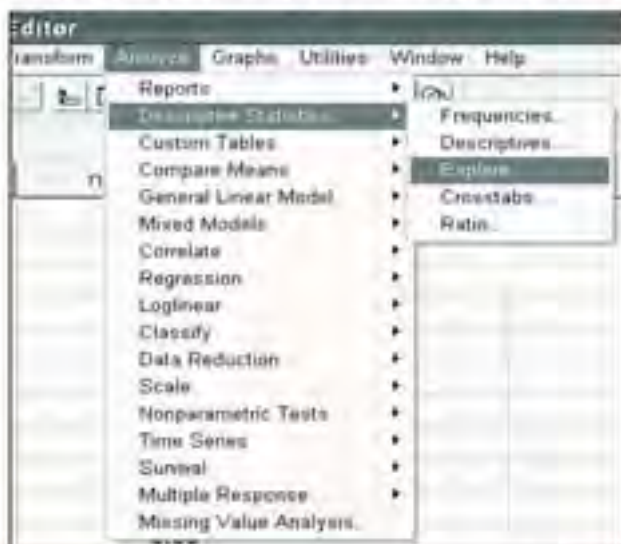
Editor
ransform Analyze Graphs Utilities Window Help
Reports
Descriptive Statistics
Custom Tables
Compare Means
General Linear Model
Mixed Models
Correlate
Regression
Loglinear
Classify
Data Reduction
Scale
Nonparametric Tests
Time Series
Survival
Multiple Response
Missing Value Analysis...
Frequencies...
Descriptives...
Explore...
Crosstabs...
Ratio...